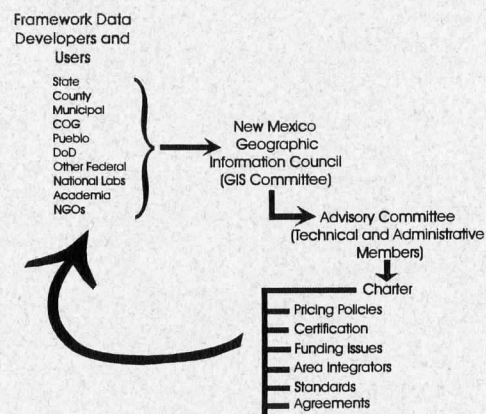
Framework Data Developers and Users

State
County
Municipal
COG
Pueblo
DoD
Other Federal
National Labs
Academia
NGOs

New Mexico Geographic Information Council (GIS Committee)

Advisory Committee (Technical and Administrative Members)

Charter

Pricing Policies
Certification
Funding Issues
Area Integrators
Standards
Agreements